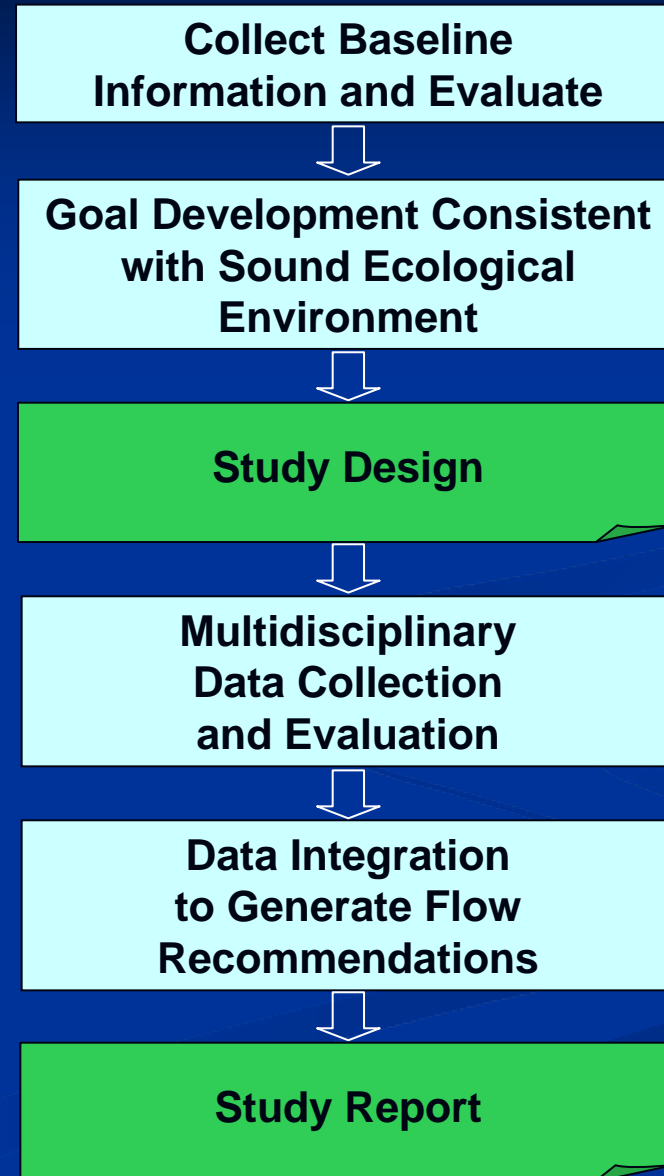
Collect Baseline Information and Evaluate

Goal Development Consistent with Sound Ecological Environment

Study Design

Multidisciplinary Data Collection and Evaluation

Data Integration to Generate Flow Recommendations

Study Report